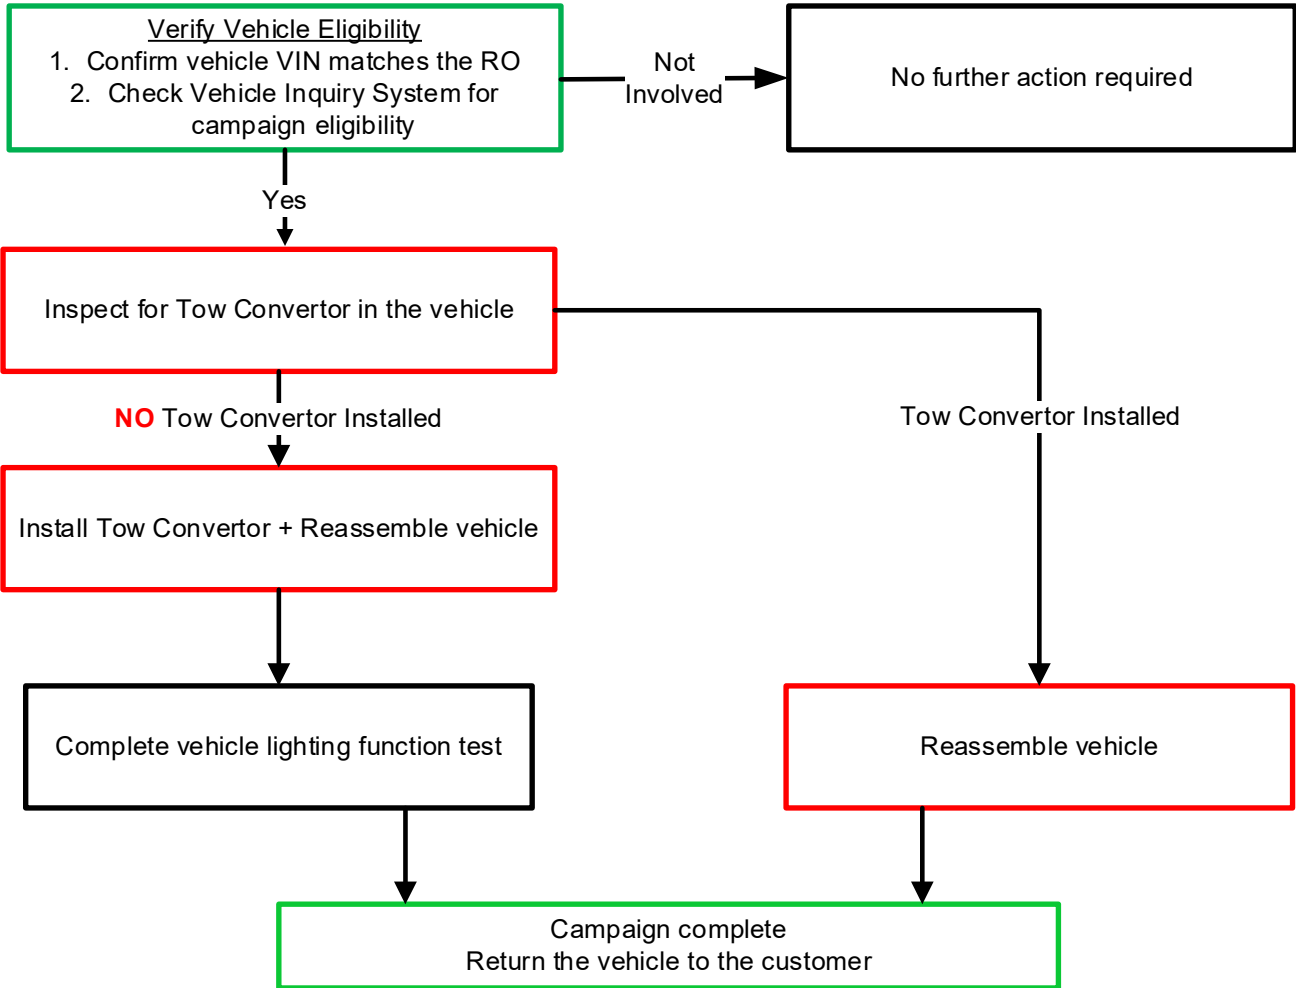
Verify Vehicle Eligibility
1. Confirm vehicle VIN matches the RO
2. Check Vehicle Inquiry System for campaign eligibility

Not Involved

No further action required

Yes

Inspect for Tow Convertor in the vehicle

NO Tow Convertor Installed

Tow Convertor Installed

Install Tow Convertor + Reassemble vehicle

Complete vehicle lighting function test

Reassemble vehicle

Campaign complete
Return the vehicle to the customer